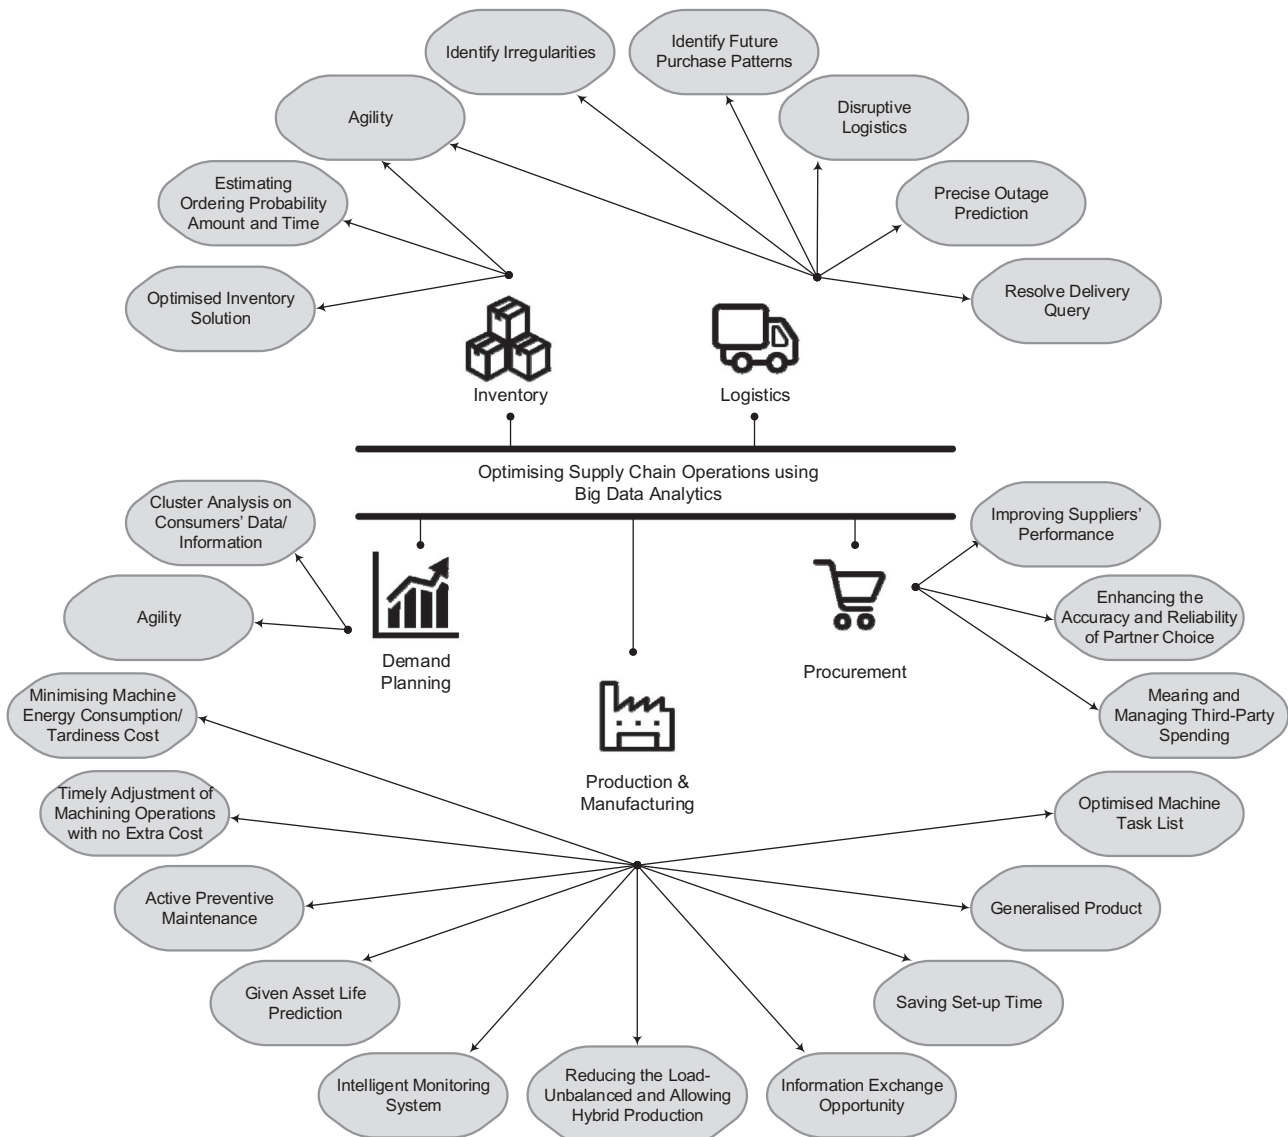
Identify Irregularities

Identify Future Purchase Patterns

Agility

Disruptive Logistics

Estimating Ordering Probability Amount and Time

Precise Outage Prediction

Optimised Inventory Solution

Resolve Delivery Query

Inventory

Logistics

Optimising Supply Chain Operations using Big Data Analytics

Cluster Analysis on Consumers' Data/ Information

Improving Suppliers' Performance

Agility

Enhancing the Accuracy and Reliability of Partner Choice

Demand Planning

Procurement

Minimising Machine Energy Consumption/ Tardiness Cost

Mearing and Managing Third-Party Spending

Production & Manufacturing

Timely Adjustment of Machining Operations with no Extra Cost

Optimised Machine Task List

Active Preventive Maintenance

Generalised Product

Given Asset Life Prediction

Saving Set-up Time

Intelligent Monitoring System

Reducing the Load-Unbalanced and Allowing Hybrid Production

Information Exchange Opportunity